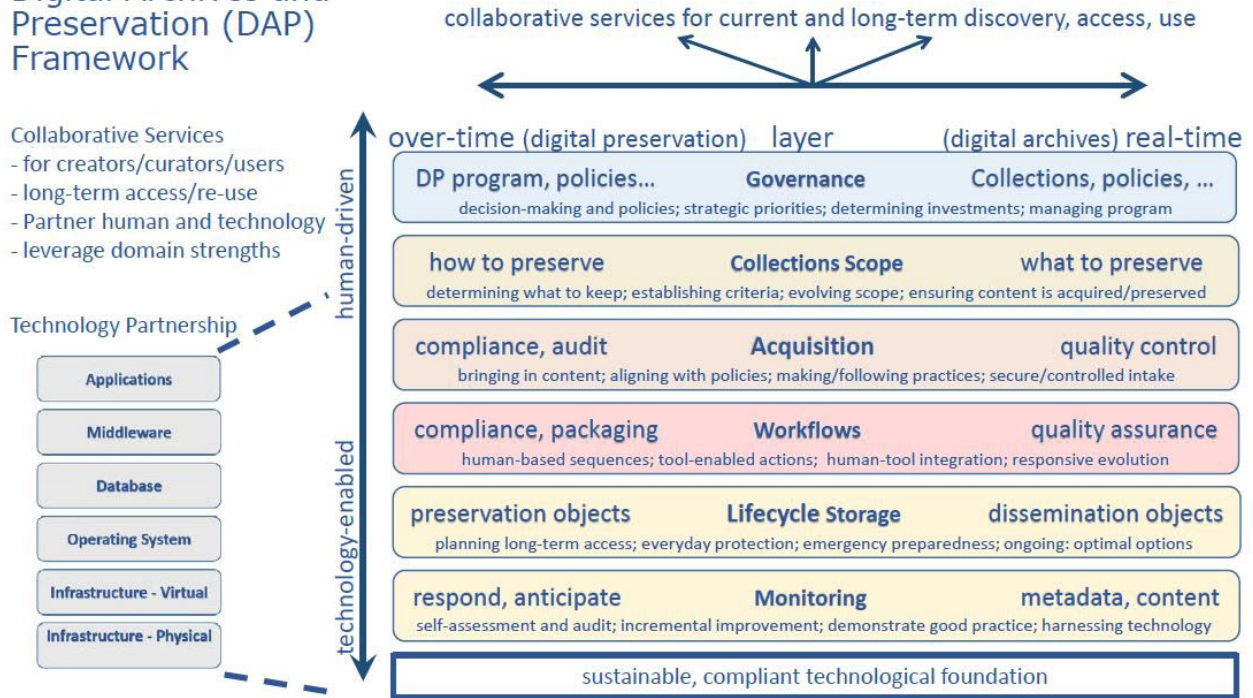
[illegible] Preservation (DAP) Framework

collaborative services for current and long-term discovery, access, use

Collaborative Services
- for creators/curators/users
- long-term access/re-use
- Partner human and technology
- leverage domain strengths

Technology Partnership

Applications

Middleware

Database

Operating System

Infrastructure - Virtual

Infrastructure - Physical

human-driven

technology-enabled

over-time (digital preservation) layer (digital archives) real-time

DP program, policies... Governance Collections, policies, ...
decision-making and policies; strategic priorities; determining investments; managing program

how to preserve Collections Scope what to preserve
determining what to keep; establishing criteria; evolving scope; ensuring content is acquired/preserved

compliance, audit Acquisition quality control
bringing in content; aligning with policies; making/following practices; secure/controlled intake

compliance, packaging Workflows quality assurance
human-based sequences; tool-enabled actions; human-tool integration; responsive evolution

preservation objects Lifecycle Storage dissemination objects
planning long-term access; everyday protection; emergency preparedness; ongoing: optimal options

respond, anticipate Monitoring metadata, content
self-assessment and audit; incremental improvement; demonstrate good practice; harnessing technology

sustainable, compliant technological foundation